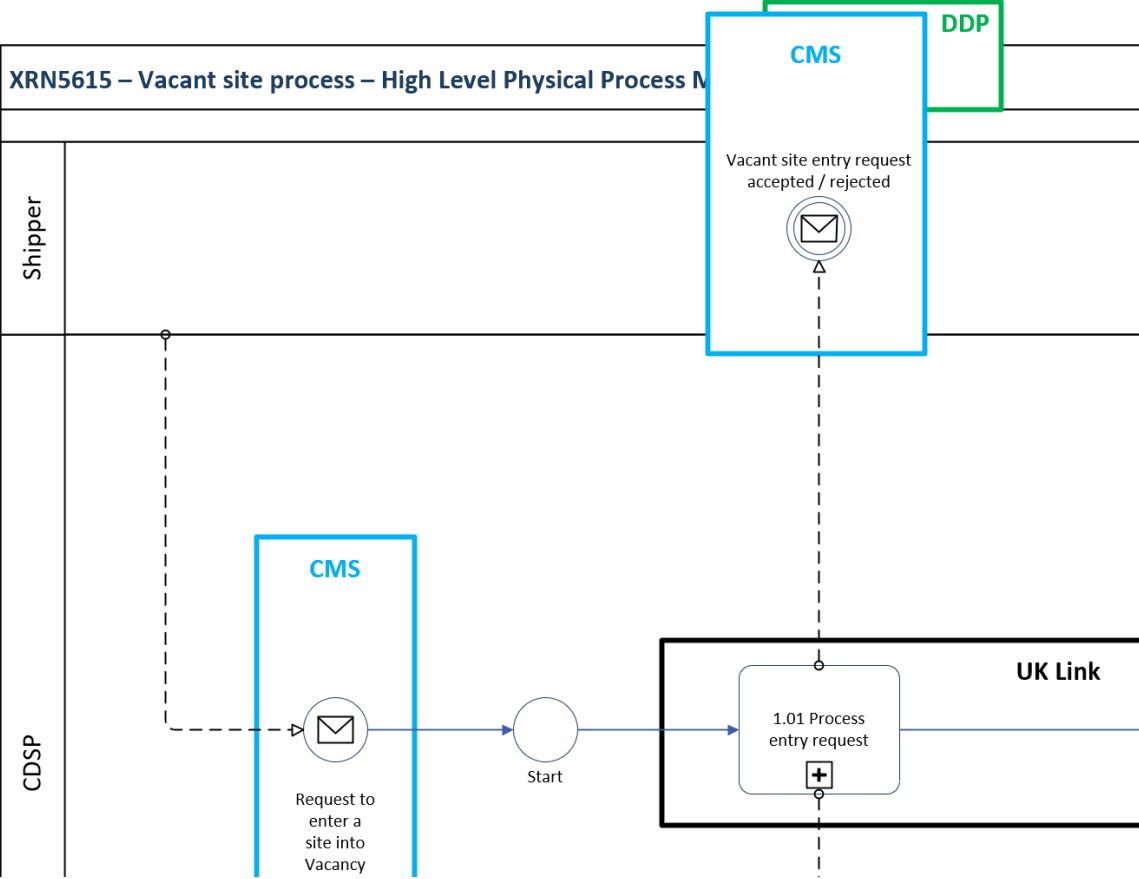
DDP

CMS

XRN5615 – Vacant site process – High Level Physical Process M

Shipper

Vacant site entry request accepted / rejected

CDSP

CMS

Request to enter a site into Vacancy

Start

UK Link

1.01 Process entry request